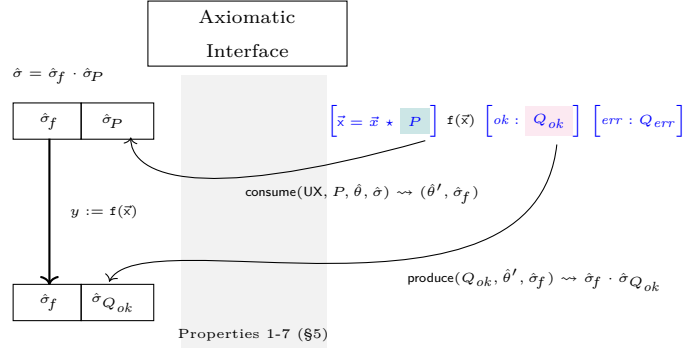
Axiomatic Interface

$\hat{\sigma} = \hat{\sigma}_f \cdot \hat{\sigma}_P$

| $\hat{\sigma}_f$ | $\hat{\sigma}_P$ |
|---|---|

$\left[\vec{\mathsf{x}} = \vec{x} \star P\right]$ $\mathtt{f}(\vec{\mathsf{x}})$ $\left[ok : Q_{ok}\right]$ $\left[err : Q_{err}\right]$

$\mathsf{consume}(\mathsf{UX}, P, \hat{\theta}, \hat{\sigma}) \rightsquigarrow (\hat{\theta}', \hat{\sigma}_f)$

$y := \mathtt{f}(\vec{\mathsf{x}})$

$\mathsf{produce}(Q_{ok}, \hat{\theta}', \hat{\sigma}_f) \rightsquigarrow \hat{\sigma}_f \cdot \hat{\sigma}_{Q_{ok}}$

| $\hat{\sigma}_f$ | $\hat{\sigma}_{Q_{ok}}$ |
|---|---|

Properties 1-7 (§5)